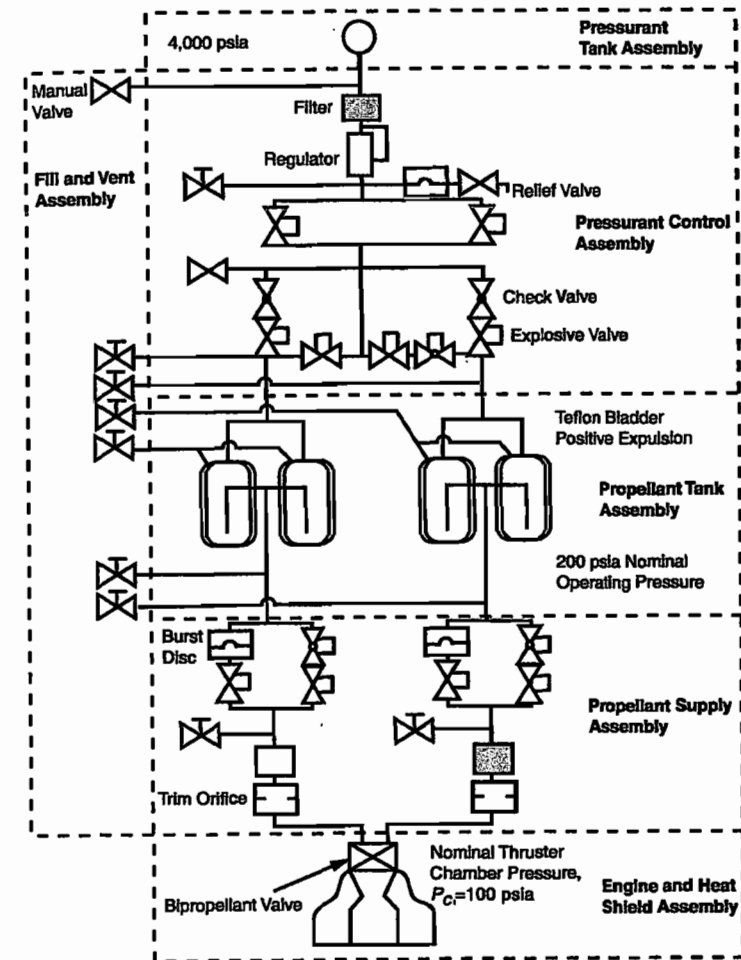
4,000 psia

Pressurant Tank Assembly

Manual Valve

Filter

Regulator

Fill and Vent Assembly

Relief Valve

Pressurant Control Assembly

Check Valve

Explosive Valve

Teflon Bladder Positive Expulsion

Propellant Tank Assembly

200 psia Nominal Operating Pressure

Burst Disc

Propellant Supply Assembly

Trim Orifice

Nominal Thruster Chamber Pressure, $P_{C_i}$=100 psia

Bipropellant Valve

Engine and Heat Shield Assembly